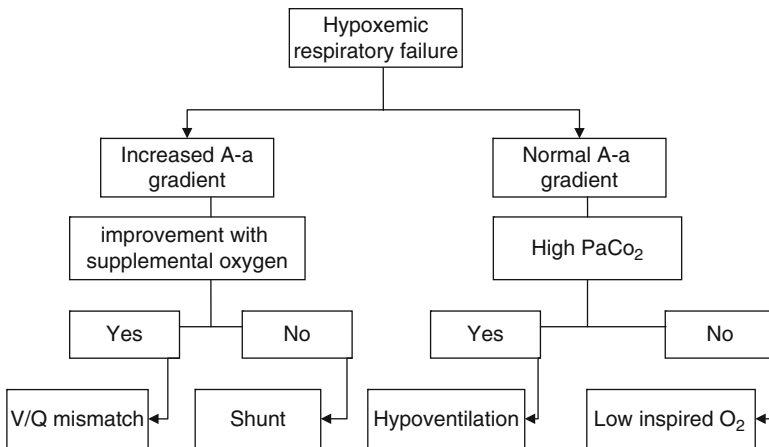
Hypoxemic respiratory failure

Increased A-a gradient

Normal A-a gradient

improvement with supplemental oxygen

High $PaCo_2$

Yes

No

Yes

No

V/Q mismatch

Shunt

Hypoventilation

Low inspired $O_2$